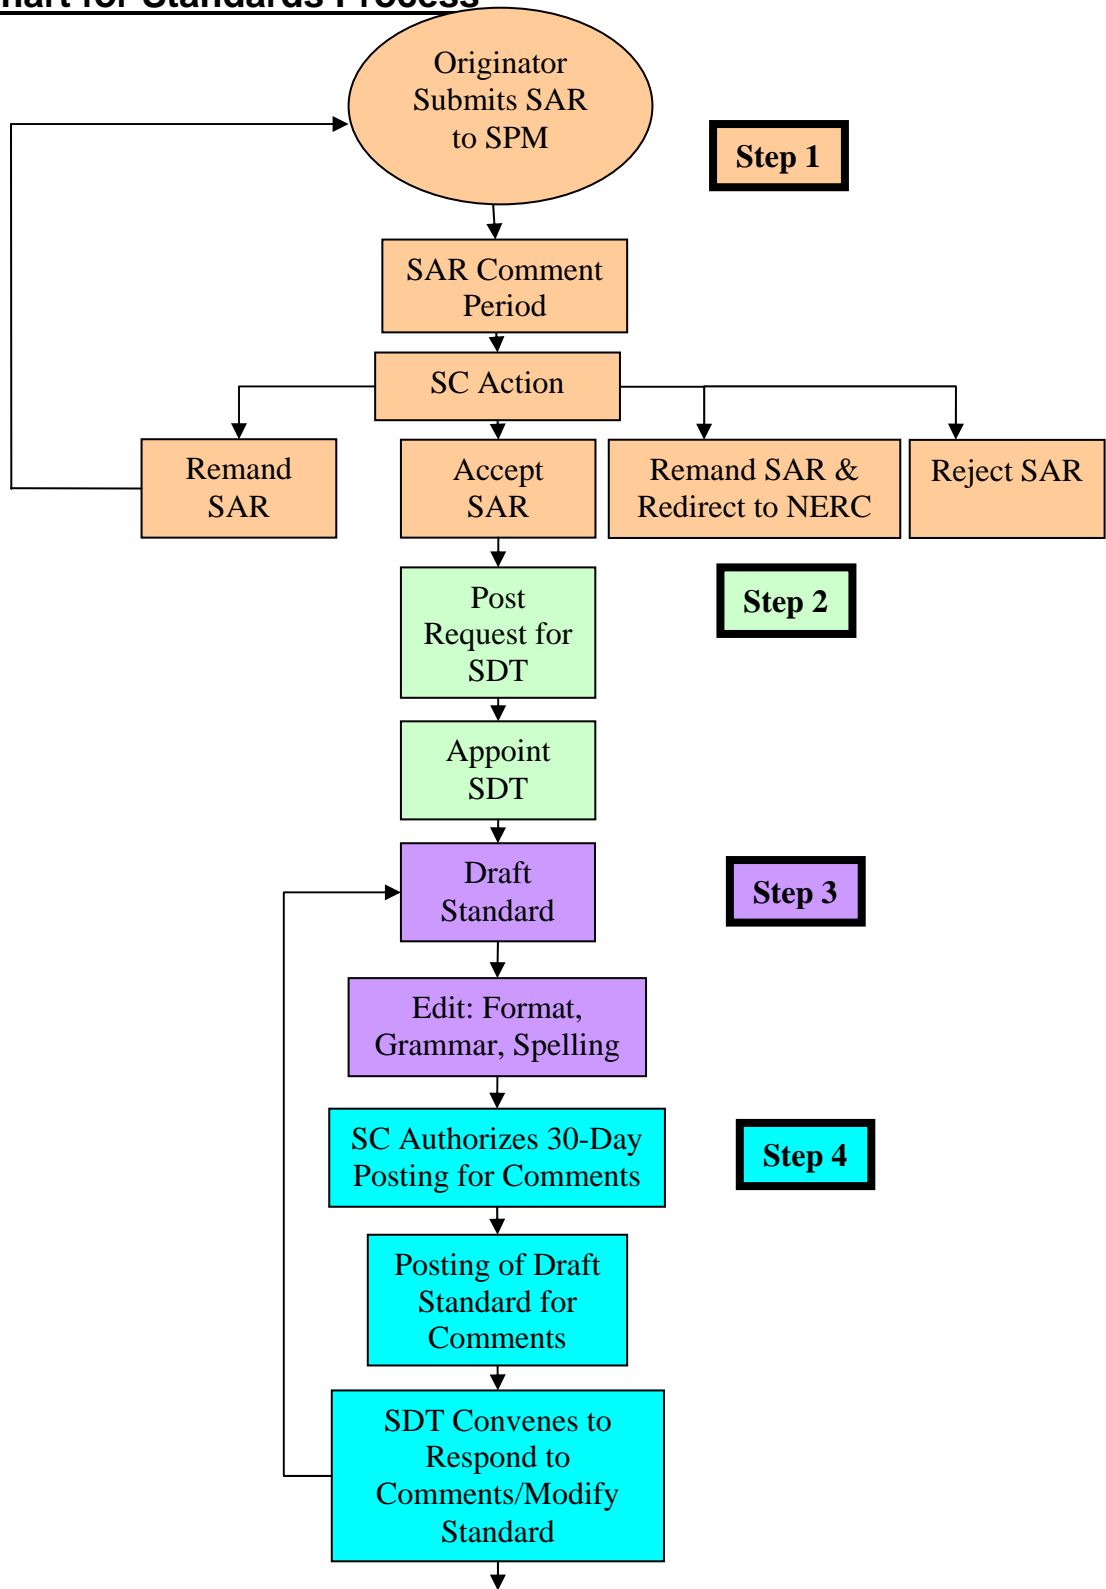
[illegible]hart for Standards Process

Originator Submits SAR to SPM

Step 1

SAR Comment Period

SC Action

Remand SAR

Accept SAR

Remand SAR & Redirect to NERC

Reject SAR

Post Request for SDT

Step 2

Appoint SDT

Draft Standard

Step 3

Edit: Format, Grammar, Spelling

SC Authorizes 30-Day Posting for Comments

Step 4

Posting of Draft Standard for Comments

SDT Convenes to Respond to Comments/Modify Standard